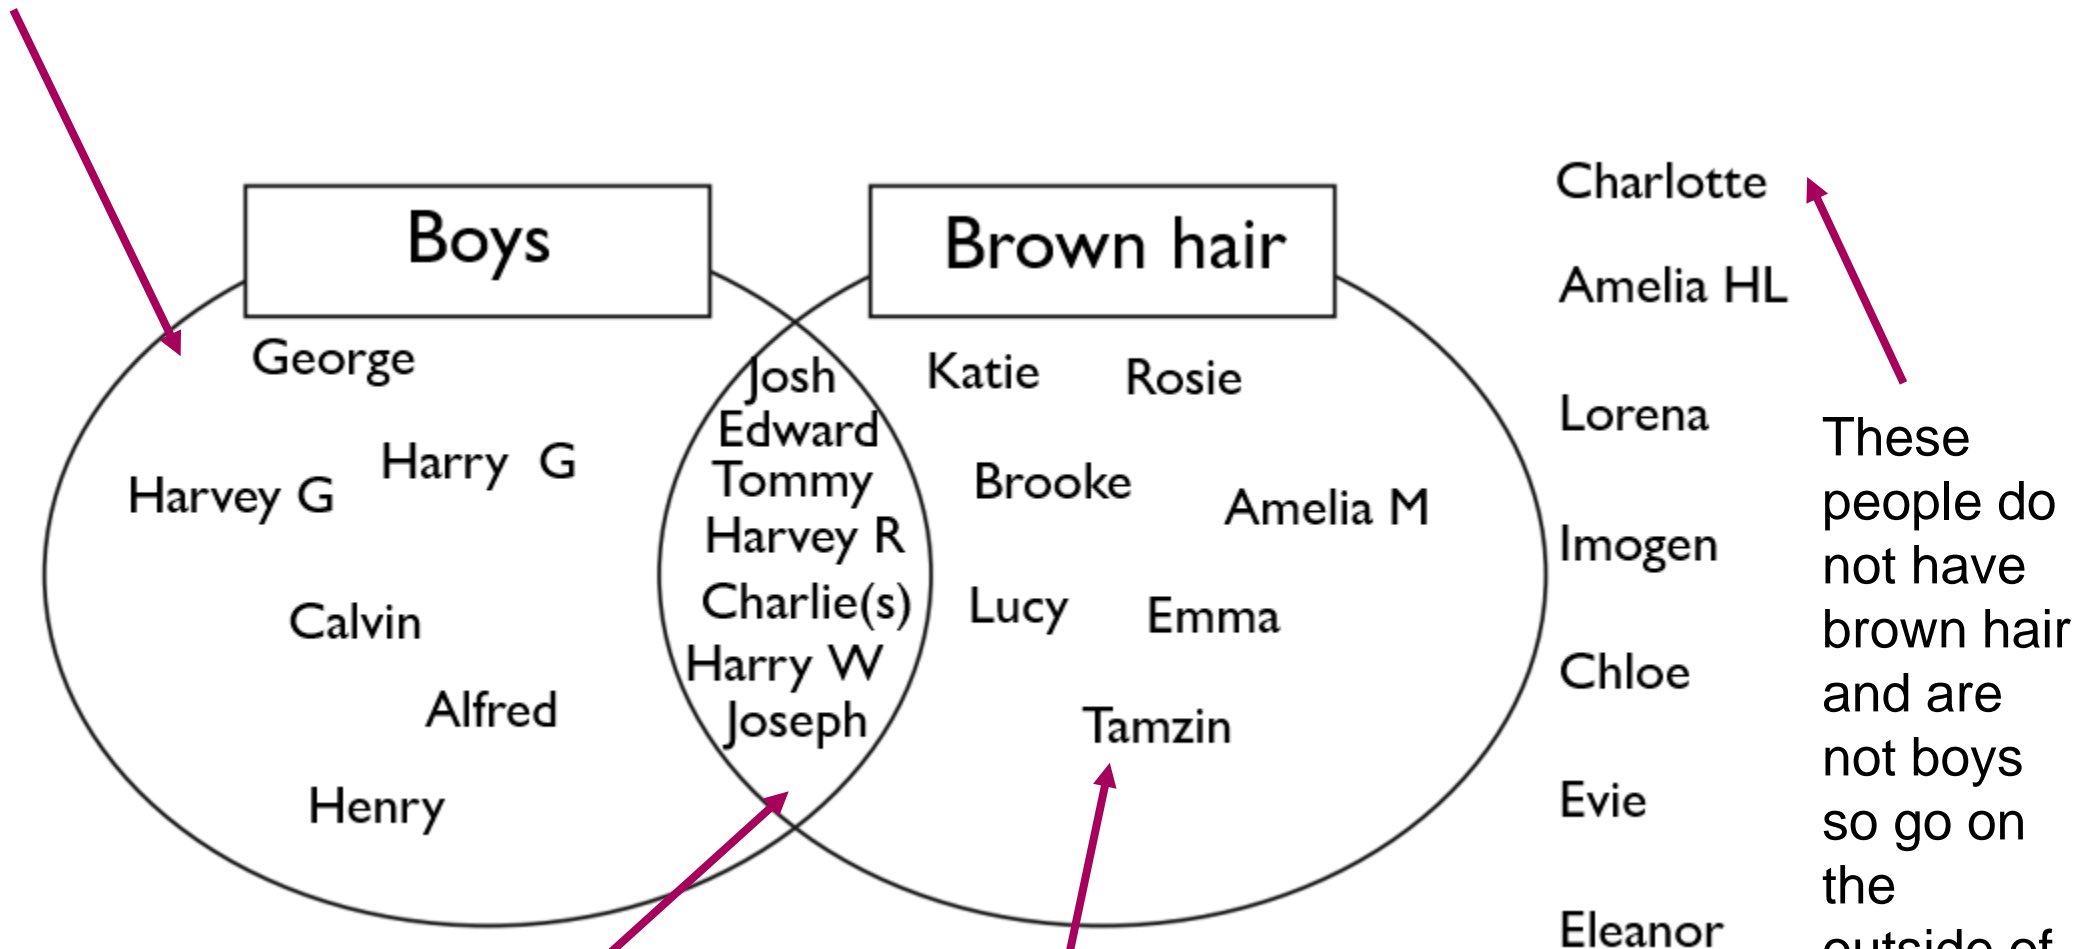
Boys

Brown hair

George

Harvey G

Harry G

Calvin

Alfred

Henry

Josh
Edward
Tommy
Harvey R
Charlie(s)
Harry W
Joseph

Katie

Rosie

Brooke

Amelia M

Lucy

Emma

Tamzin

Charlotte

Amelia HL

Lorena

Imogen

Chloe

Evie

Eleanor

These people do not have brown hair and are not boys so go on the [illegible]